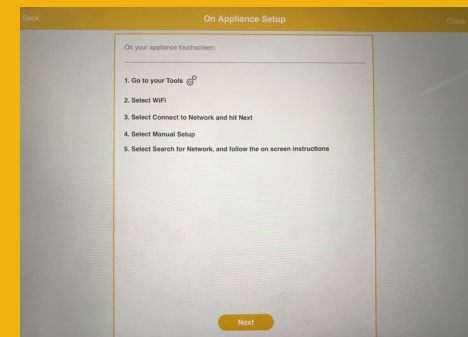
Back

On Appliance Setup

Close

On your appliance touchscreen:

1. Go to your Tools

2. Select WiFi

3. Select Connect to Network and hit Next

4. Select Manual Setup

5. Select Search for Network, and follow the on screen instructions

Next